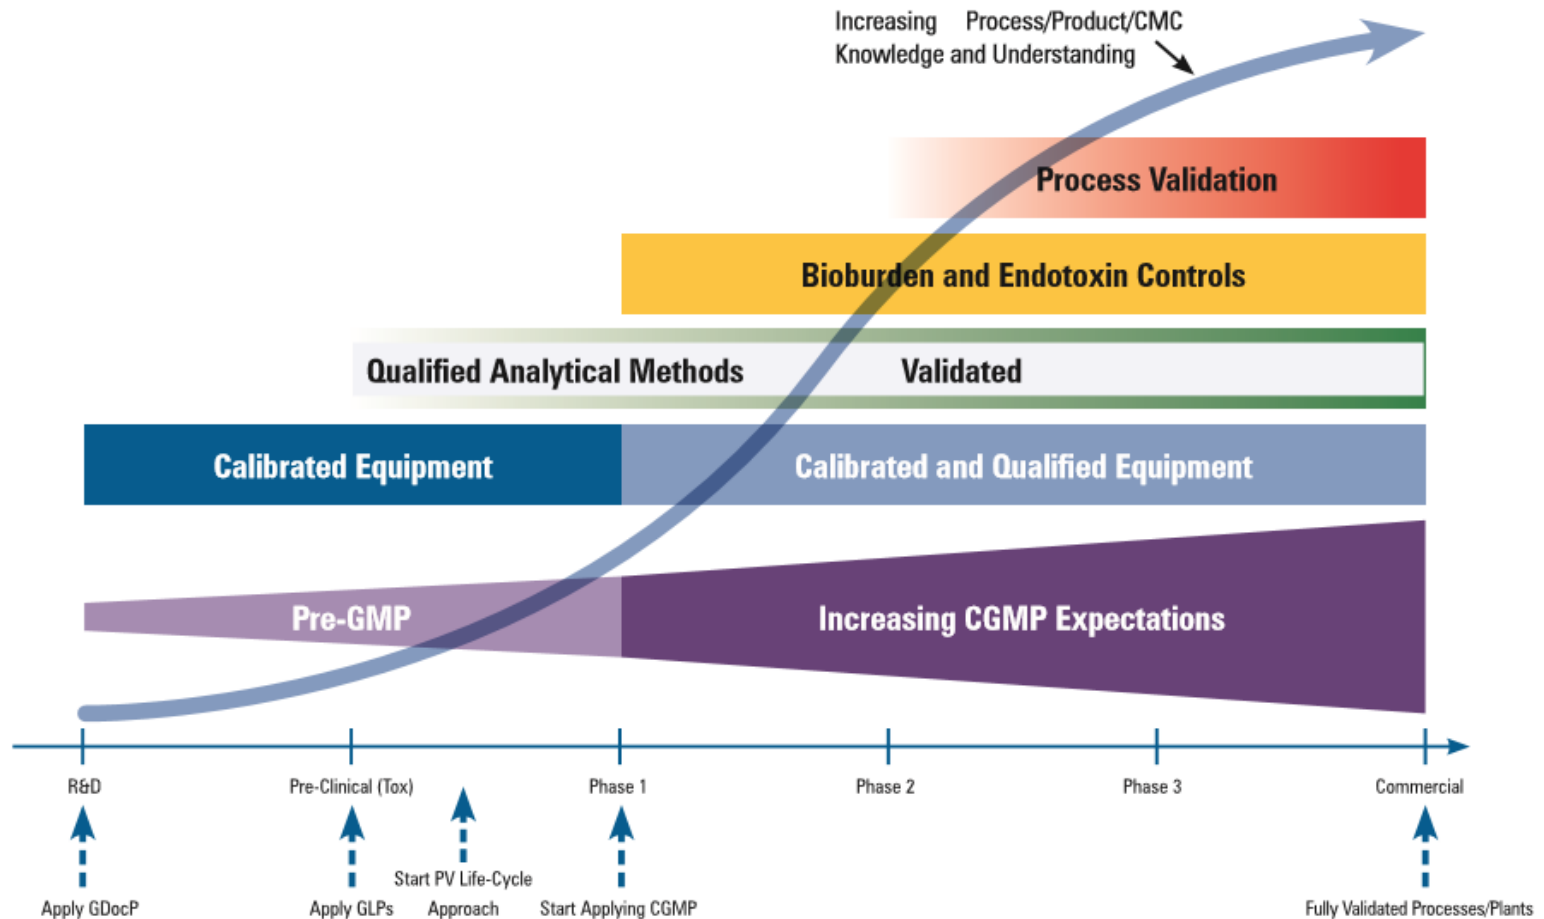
Increasing Process/Product/CMC Knowledge and Understanding

Process Validation

Bioburden and Endotoxin Controls

Qualified Analytical Methods

Validated

Calibrated Equipment

Calibrated and Qualified Equipment

Pre-GMP

Increasing CGMP Expectations

R&D

Pre-Clinical (Tox)

Phase 1

Phase 2

Phase 3

Commercial

Apply GDocP

Apply GLPs

Start PV Life-Cycle Approach

Start Applying CGMP

Fully Validated Processes/Plants